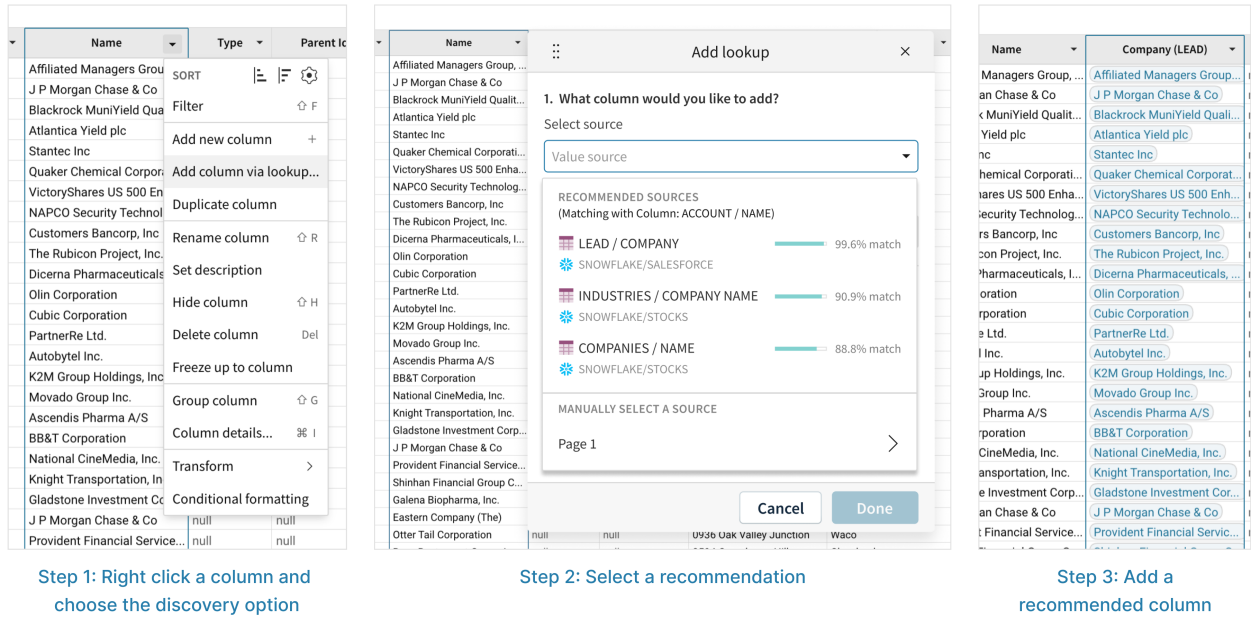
| Name | Type | Parent Id |
|---|---|---|
| Affiliated Managers Grou | | |
| J P Morgan Chase & Co | | |
| Blackrock MuniYield Qua | | |
| Atlantica Yield plc | | |
| Stantec Inc | | |
| Quaker Chemical Corpor | | |
| VictoryShares US 500 En | | |
| NAPCO Security Technol | | |
| Customers Bancorp, Inc | | |
| The Rubicon Project, Inc. | | |
| Dicerna Pharmaceuticals | | |
| Olin Corporation | | |
| Cubic Corporation | | |
| PartnerRe Ltd. | | |
| Autobytel Inc. | | |
| K2M Group Holdings, Inc | | |
| Movado Group Inc. | | |
| Ascendis Pharma A/S | | |
| BB&T Corporation | | |
| National CineMedia, Inc. | | |
| Knight Transportation, In | | |
| Gladstone Investment Co | | |
| J P Morgan Chase & Co | null | null |
| Provident Financial Service... | null | null |

SORT

Filter ⇧ F

Add new column +

Add column via lookup...

Duplicate column

Rename column ⇧ R

Set description

Hide column ⇧ H

Delete column Del

Freeze up to column

Group column ⇧ G

Column details... ⌘ I

Transform >

Conditional formatting

Step 1: Right click a column and choose the discovery option

| Name |
|---|
| Affiliated Managers Group, ... |
| J P Morgan Chase & Co |
| Blackrock MuniYield Qualit... |
| Atlantica Yield plc |
| Stantec Inc |
| Quaker Chemical Corporati... |
| VictoryShares US 500 Enha... |
| NAPCO Security Technolog... |
| Customers Bancorp, Inc |
| The Rubicon Project, Inc. |
| Dicerna Pharmaceuticals, I... |
| Olin Corporation |
| Cubic Corporation |
| PartnerRe Ltd. |
| Autobytel Inc. |
| K2M Group Holdings, Inc. |
| Movado Group Inc. |
| Ascendis Pharma A/S |
| BB&T Corporation |
| National CineMedia, Inc. |
| Knight Transportation, Inc. |
| Gladstone Investment Corp... |
| J P Morgan Chase & Co |
| Provident Financial Service... |
| Shinhan Financial Group C... |
| Galena Biopharma, Inc. |
| Eastern Company (The) |
| Otter Tail Corporation |

null null 0936 Oak Valley Junction Waco

Add lookup ×

1. What column would you like to add?

Select source

Value source

RECOMMENDED SOURCES
(Matching with Column: ACCOUNT / NAME)

LEAD / COMPANY 99.6% match
SNOWFLAKE/SALESFORCE

INDUSTRIES / COMPANY NAME 90.9% match
SNOWFLAKE/STOCKS

COMPANIES / NAME 88.8% match
SNOWFLAKE/STOCKS

MANUALLY SELECT A SOURCE

Page 1 >

Cancel Done

Step 2: Select a recommendation

| Name | Company (LEAD) |
|---|---|
| Managers Group, ... | Affiliated Managers Group... |
| an Chase & Co | J P Morgan Chase & Co |
| k MuniYield Qualit... | Blackrock MuniYield Quali... |
| Yield plc | Atlantica Yield plc |
| nc | Stantec Inc |
| hemical Corporati... | Quaker Chemical Corporat... |
| hares US 500 Enha... | VictoryShares US 500 Enh... |
| ecurity Technolog... | NAPCO Security Technolo... |
| rs Bancorp, Inc | Customers Bancorp, Inc |
| con Project, Inc. | The Rubicon Project, Inc. |
| Pharmaceuticals, I... | Dicerna Pharmaceuticals, ... |
| oration | Olin Corporation |
| rporation | Cubic Corporation |
| e Ltd. | PartnerRe Ltd. |
| l Inc. | Autobytel Inc. |
| up Holdings, Inc. | K2M Group Holdings, Inc. |
| Group Inc. | Movado Group Inc. |
| Pharma A/S | Ascendis Pharma A/S |
| rporation | BB&T Corporation |
| CineMedia, Inc. | National CineMedia, Inc. |
| ansportation, Inc. | Knight Transportation, Inc. |
| e Investment Corp... | Gladstone Investment Cor... |
| an Chase & Co | J P Morgan Chase & Co |
| t Financial Service... | Provident Financial Servic... |

Step 3: Add a recommended column